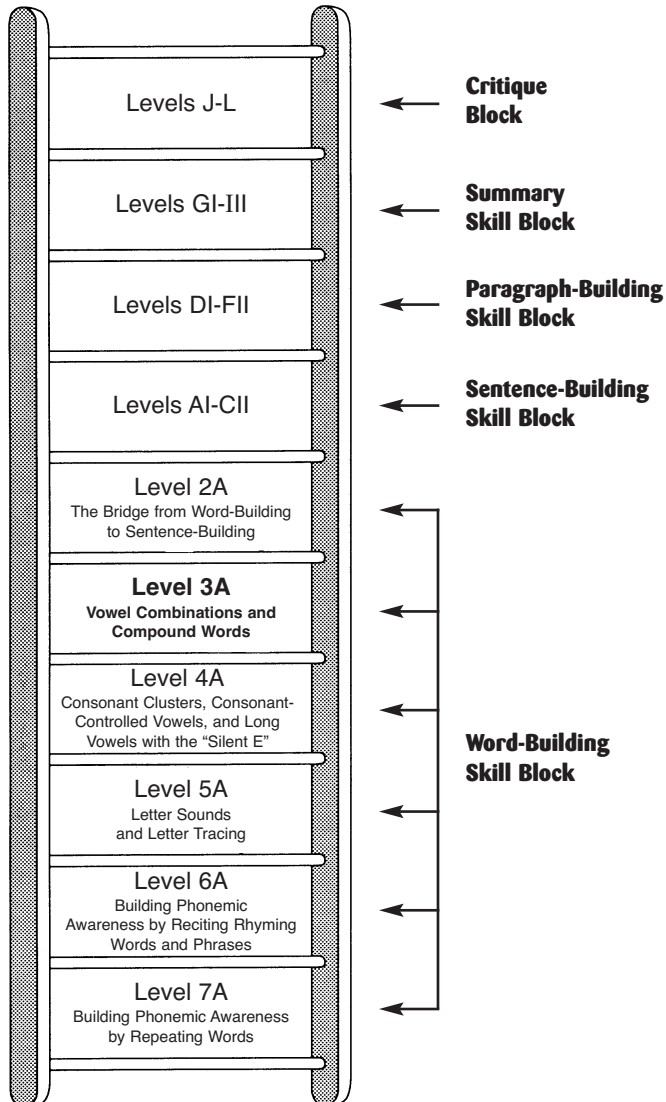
Levels J-L

Critique Block

Levels GI-III

Summary Skill Block

Levels DI-FII

Paragraph-Building Skill Block

Levels AI-CII

Sentence-Building Skill Block

Level 2A
The Bridge from Word-Building to Sentence-Building

Level 3A
**Vowel Combinations and Compound Words**

Level 4A
Consonant Clusters, Consonant-Controlled Vowels, and Long Vowels with the "Silent E"

Level 5A
Letter Sounds and Letter Tracing

Level 6A
Building Phonemic Awareness by Reciting Rhyming Words and Phrases

Level 7A
Building Phonemic Awareness by Repeating Words

Word-Building Skill Block